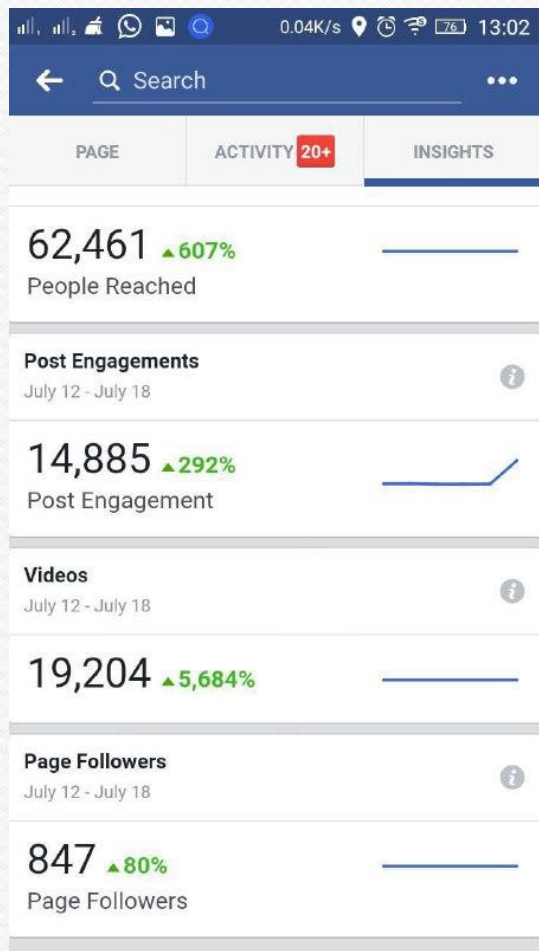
0.04K/s 76 13:02

Search

PAGE

ACTIVITY 20+

INSIGHTS

62,461 ▲607%
People Reached

Post Engagements
July 12 - July 18

14,885 ▲292%
Post Engagement

Videos
July 12 - July 18

19,204 ▲5,684%

Page Followers
July 12 - July 18

847 ▲80%
Page Followers